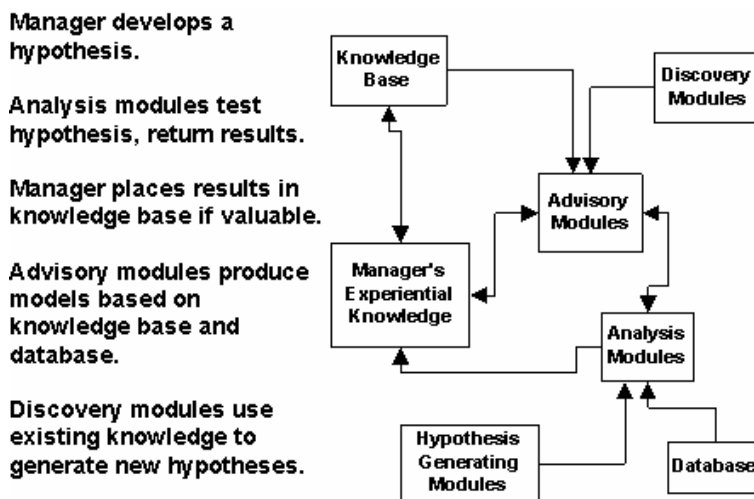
Manager develops a hypothesis.

Analysis modules test hypothesis, return results.

Manager places results in knowledge base if valuable.

Advisory modules produce models based on knowledge base and database.

Discovery modules use existing knowledge to generate new hypotheses.

Knowledge Base

Discovery Modules

Advisory Modules

Manager's Experiential Knowledge

Analysis Modules

Hypothesis Generating Modules

Database